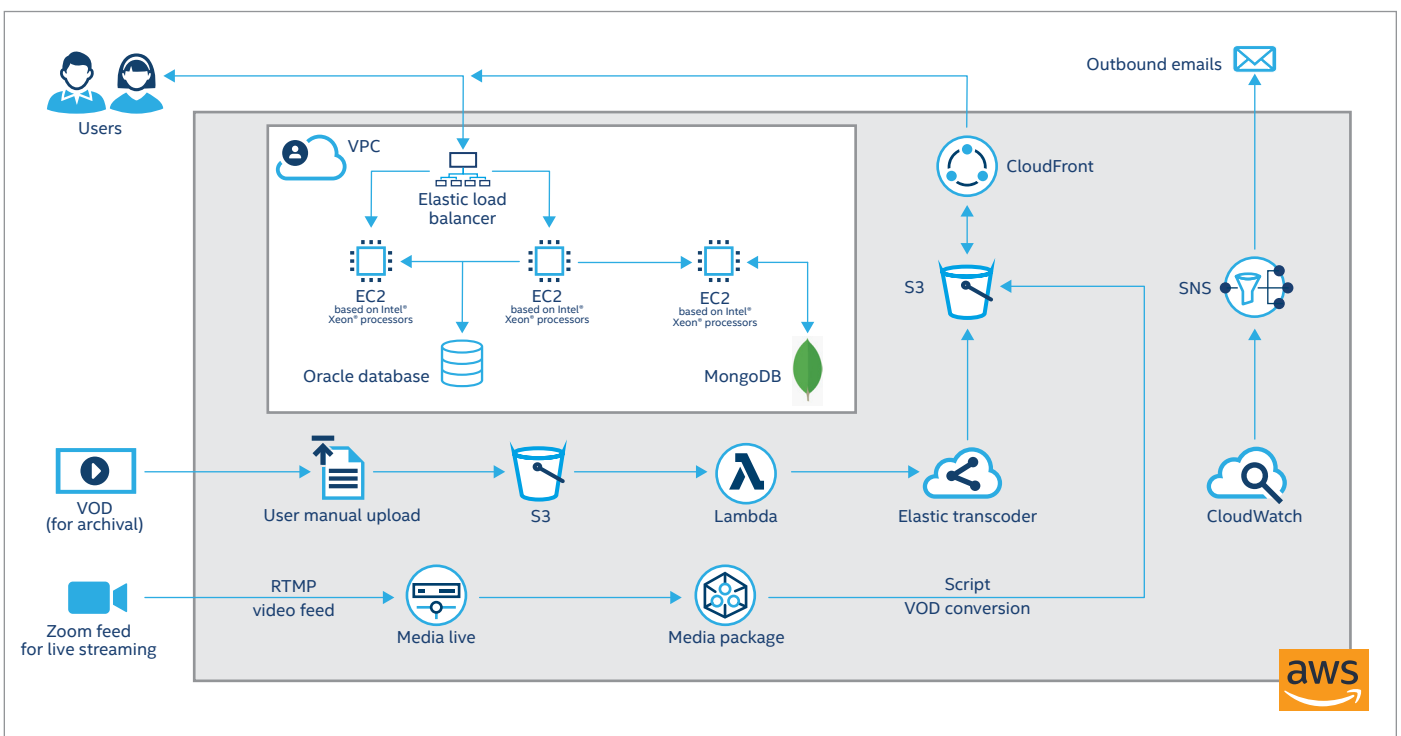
Users

Outbound emails

VPC

Elastic load balancer

CloudFront

EC2
based on Intel®
Xeon® processors

EC2
based on Intel®
Xeon® processors

EC2
based on Intel®
Xeon® processors

S3

SNS

Oracle database

MongoDB

VOD
(for archival)

User manual upload

S3

Lambda

Elastic transcoder

CloudWatch

Zoom feed
for live streaming

RTMP
video feed

Media live

Media package

Script
VOD conversion

aws